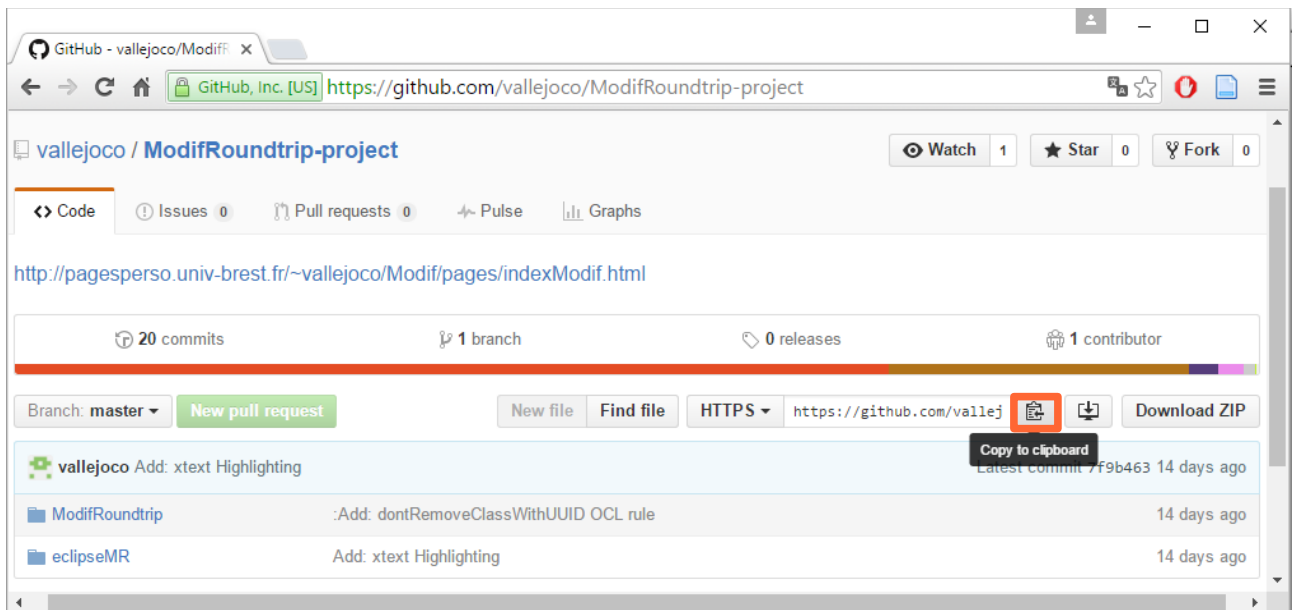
GitHub - vallejoco/ModifR ×

GitHub, Inc. [US] https://github.com/vallejoco/ModifRoundtrip-project

vallejoco / ModifRoundtrip-project

Watch 1 Star 0 Fork 0

<> Code Issues 0 Pull requests 0 Pulse Graphs

http://pagesperso.univ-brest.fr/~vallejoco/Modif/pages/indexModif.html

20 commits 1 branch 0 releases 1 contributor

Branch: master New pull request New file Find file HTTPS https://github.com/vallej Download ZIP

Copy to clipboard

vallejoco Add: xtext Highlighting Latest commit 7f9b463 14 days ago

| ModifRoundtrip | :Add: dontRemoveClassWithUUID OCL rule | 14 days ago |
|---|---|---|
| eclipseMR | Add: xtext Highlighting | 14 days ago |